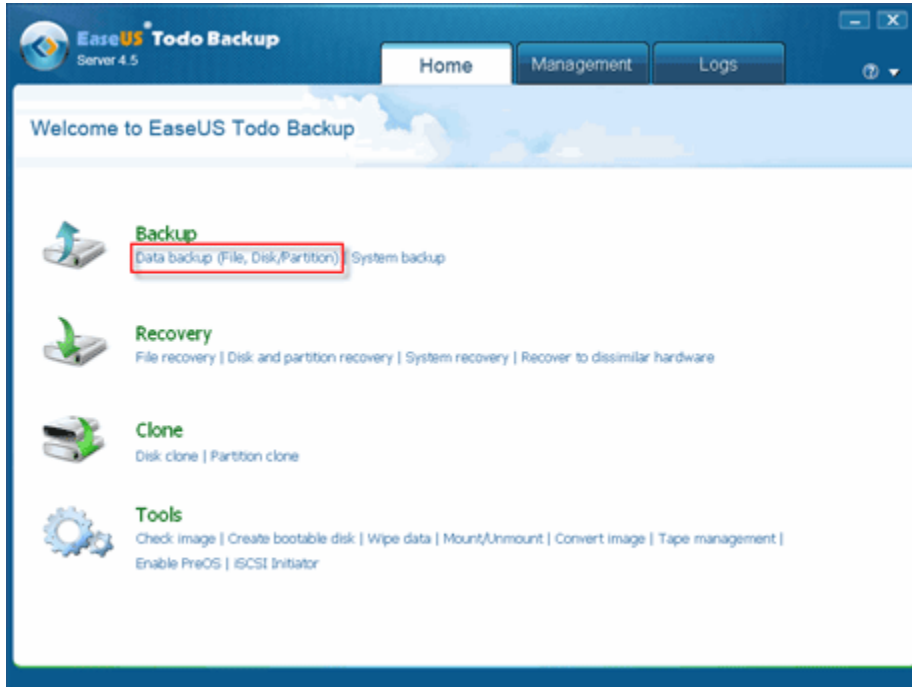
EaseUS® Todo Backup
Server 4.5

Home Management Logs

Welcome to EaseUS Todo Backup

Backup
Data backup (File, Disk/Partition) | System backup

Recovery
File recovery | Disk and partition recovery | System recovery | Recover to dissimilar hardware

Clone
Disk clone | Partition clone

Tools
Check image | Create bootable disk | Wipe data | Mount/Unmount | Convert image | Tape management | Enable PreOS | iSCSI Initiator